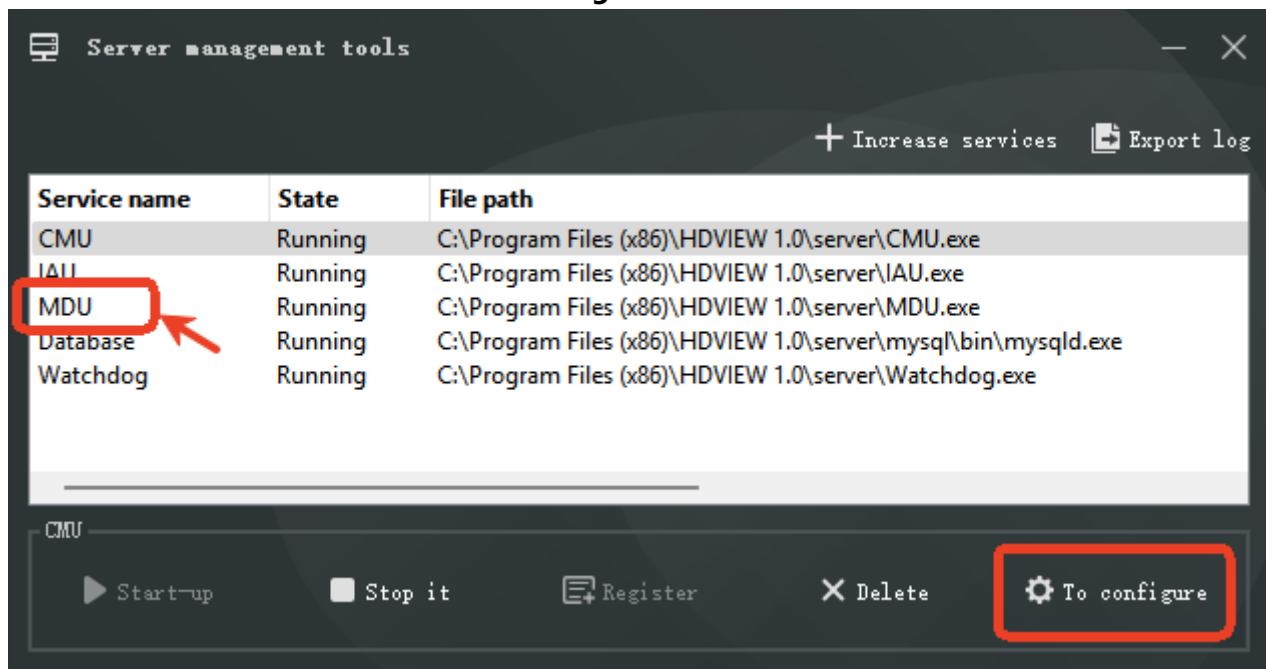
Server management tools

Increase services Export log

| Service name | State | File path |
|---|---|---|
| CMU | Running | C:\Program Files (x86)\HDVIEW 1.0\server\CMU.exe |
| IAU | Running | C:\Program Files (x86)\HDVIEW 1.0\server\IAU.exe |
| MDU | Running | C:\Program Files (x86)\HDVIEW 1.0\server\MDU.exe |
| Database | Running | C:\Program Files (x86)\HDVIEW 1.0\server\mysql\bin\mysqld.exe |
| Watchdog | Running | C:\Program Files (x86)\HDVIEW 1.0\server\Watchdog.exe |

CMU

Start-up Stop it Register Delete To configure